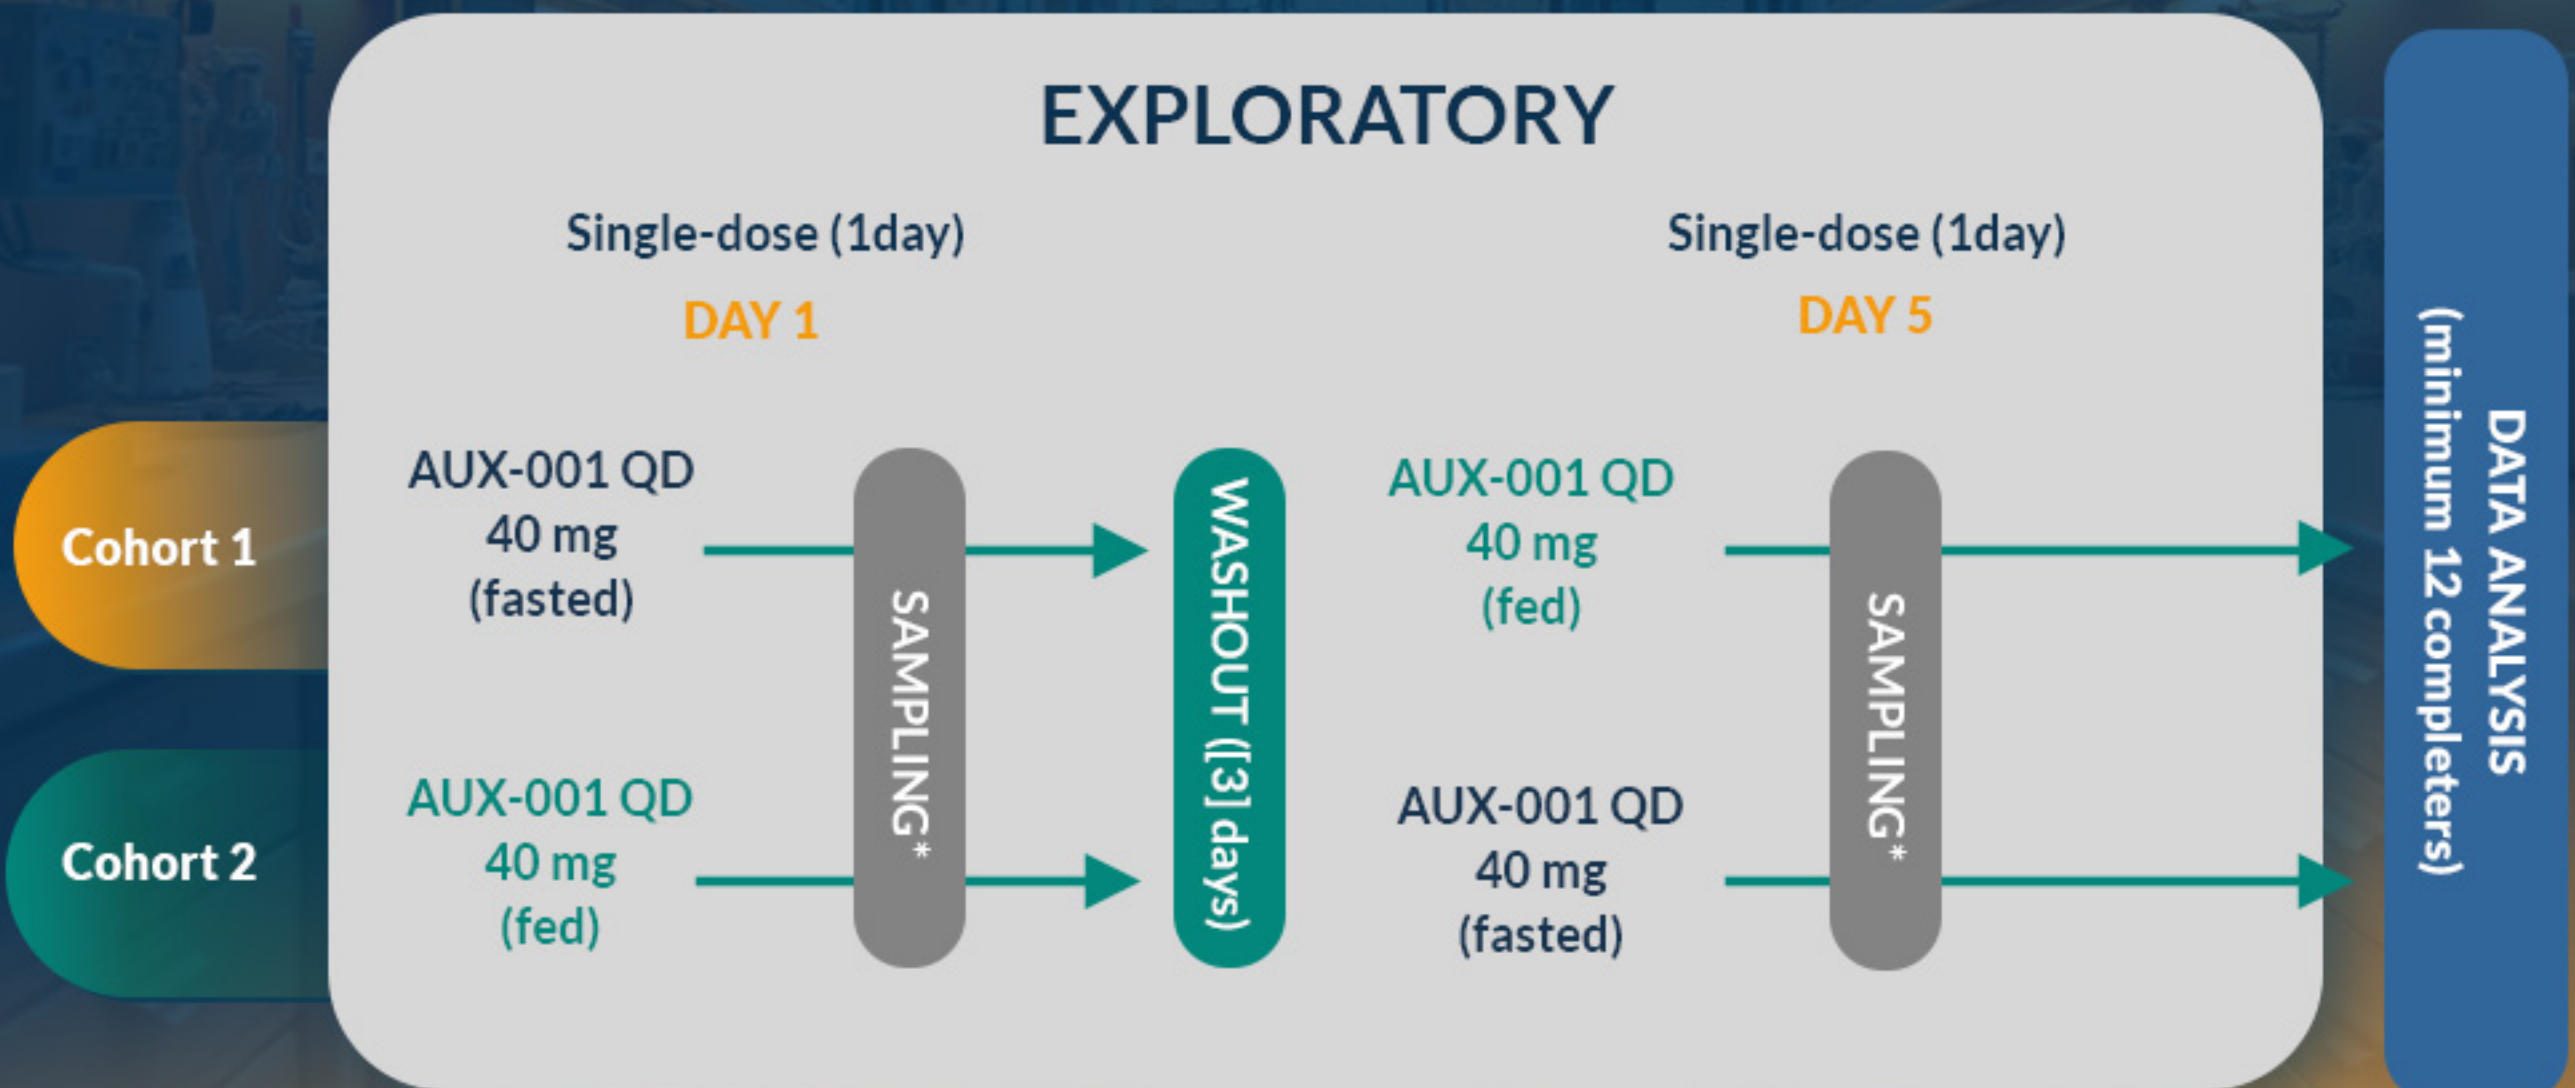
EXPLORATORY

Single-dose (1day)

DAY 1

Single-dose (1day)

DAY 5

Cohort 1

AUX-001 QD 40 mg (fasted)

SAMPLING*

WASHOUT ([3] days)

AUX-001 QD 40 mg (fed)

SAMPLING*

Cohort 2

AUX-001 QD 40 mg (fed)

AUX-001 QD 40 mg (fasted)

DATA ANALYSIS (minimum 12 completers)